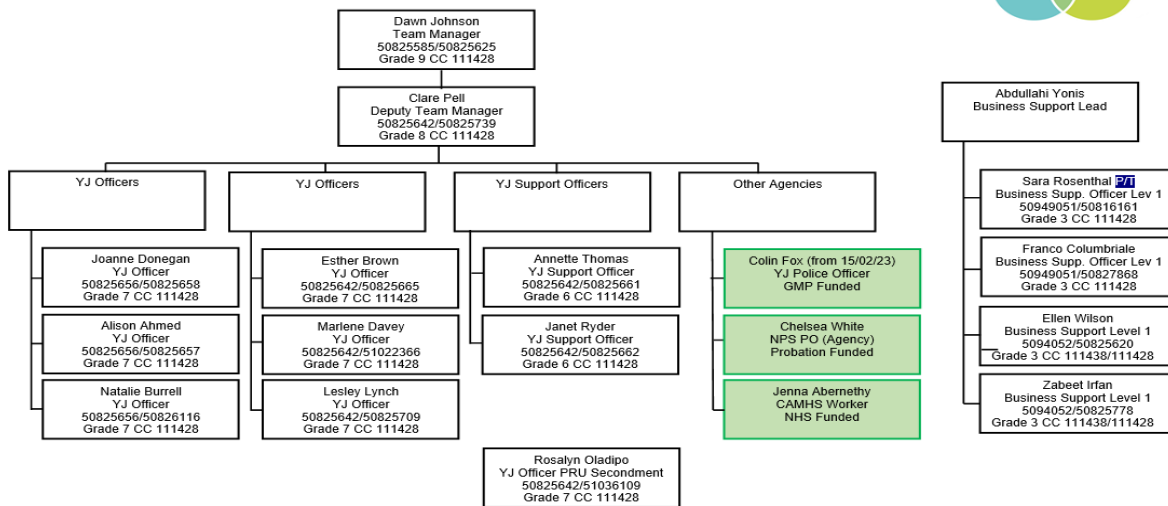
Dawn Johnson
Team Manager
50825585/50825625
Grade 9 CC 111428

Clare Pell
Deputy Team Manager
50825642/50825739
Grade 8 CC 111428

YJ Officers

Joanne Donegan
YJ Officer
50825656/50825658
Grade 7 CC 111428

Alison Ahmed
YJ Officer
50825656/50825657
Grade 7 CC 111428

Natalie Burrell
YJ Officer
50825656/50826116
Grade 7 CC 111428

YJ Officers

Esther Brown
YJ Officer
50825642/50825665
Grade 7 CC 111428

Marlene Davey
YJ Officer
50825642/51022366
Grade 7 CC 111428

Lesley Lynch
YJ Officer
50825642/50825709
Grade 7 CC 111428

YJ Support Officers

Annette Thomas
YJ Support Officer
50825642/50825661
Grade 6 CC 111428

Janet Ryder
YJ Support Officer
50825642/50825662
Grade 6 CC 111428

Rosalyn Oladipo
YJ Officer PRU Secondment
50825642/51036109
Grade 7 CC 111428

Other Agencies

Colin Fox (from 15/02/23)
YJ Police Officer
GMP Funded

Chelsea White
NPS PO (Agency)
Probation Funded

Jenna Abernethy
CAMHS Worker
NHS Funded

Abdullahi Yonis
Business Support Lead

Sara Rosenthal P/T
Business Supp. Officer Lev 1
50949051/50816161
Grade 3 CC 111428

Franco Columbriale
Business Supp. Officer Lev 1
50949051/50827868
Grade 3 CC 111428

Ellen Wilson
Business Support Level 1
5094052/50825620
Grade 3 CC 111438/111428

Zabeet Irfan
Business Support Level 1
5094052/50825778
Grade 3 CC 111438/111428